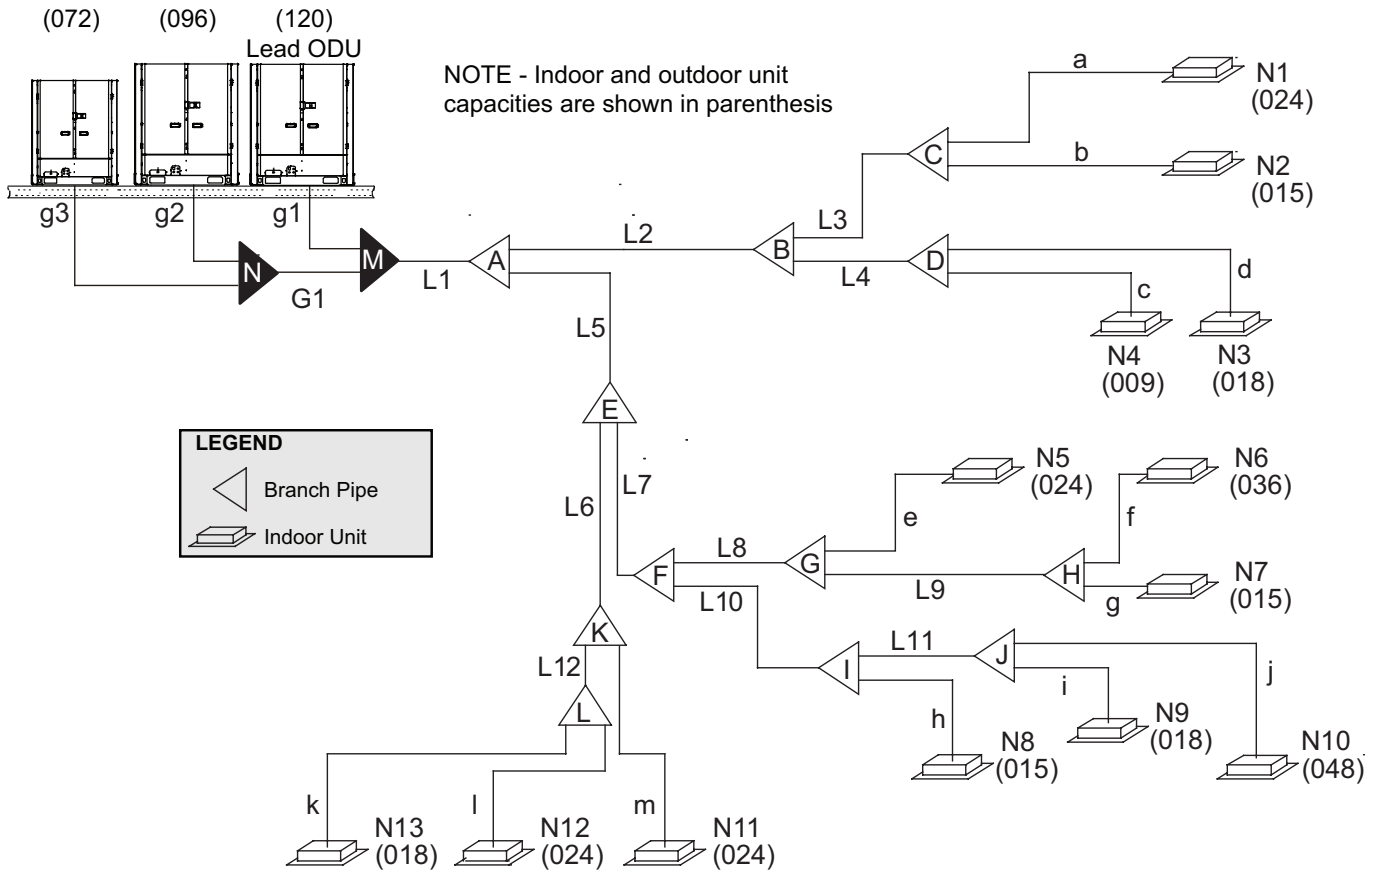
(072) (096) (120)
Lead ODU

NOTE - Indoor and outdoor unit capacities are shown in parenthesis

g3 g2 g1

N M G1 L1 A L2 B L3 L4 C D

a N1 (024)
b N2 (015)
c d
N4 (009) N3 (018)

L5 E

LEGEND
Branch Pipe
Indoor Unit

L6 L7
N5 (024) N6 (036)
e f
L8 G H
F L9 g N7 (015)
L10
K L11 J
L12 I i j
L h N9 (018)
N8 (015) N10 (048)

k l m
N13 (018) N12 (024) N11 (024)